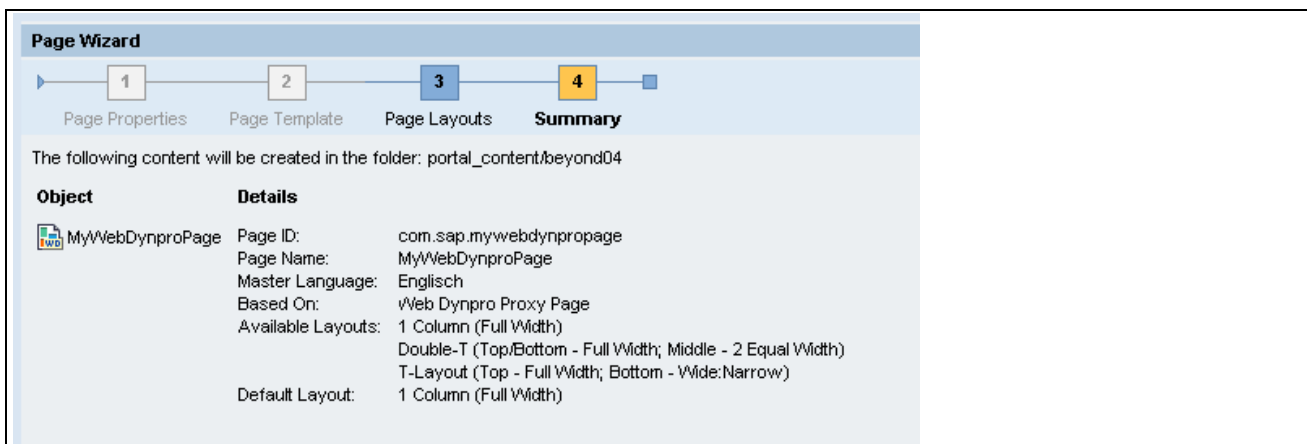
Page Wizard

1 Page Properties
2 Page Template
3 Page Layouts
4 Summary

The following content will be created in the folder: portal_content/beyond04

| Object | Details | |
|---|---|---|
| MyWebDynproPage | Page ID: | com.sap.mywebdynpropage |
| | Page Name: | MyWebDynproPage |
| | Master Language: | Englisch |
| | Based On: | Web Dynpro Proxy Page |
| | Available Layouts: | 1 Column (Full Width) |
| | | Double-T (Top/Bottom - Full Width; Middle - 2 Equal Width) |
| | | T-Layout (Top - Full Width; Bottom - Wide:Narrow) |
| | Default Layout: | 1 Column (Full Width) |